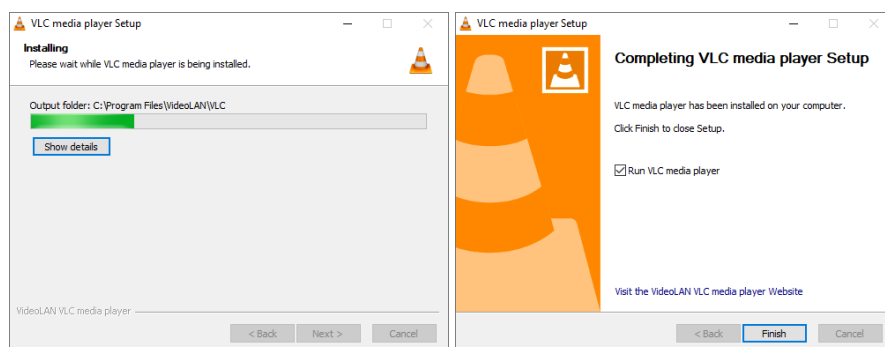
VLC media player Setup

Installing
Please wait while VLC media player is being installed.

Output folder: C:\Program Files\VideoLAN\VLC

Show details

VideoLAN VLC media player

< Back Next > Cancel

VLC media player Setup

Completing VLC media player Setup

VLC media player has been installed on your computer.

Click Finish to close Setup.

Run VLC media player

Visit the VideoLAN VLC media player Website

< Back Finish Cancel